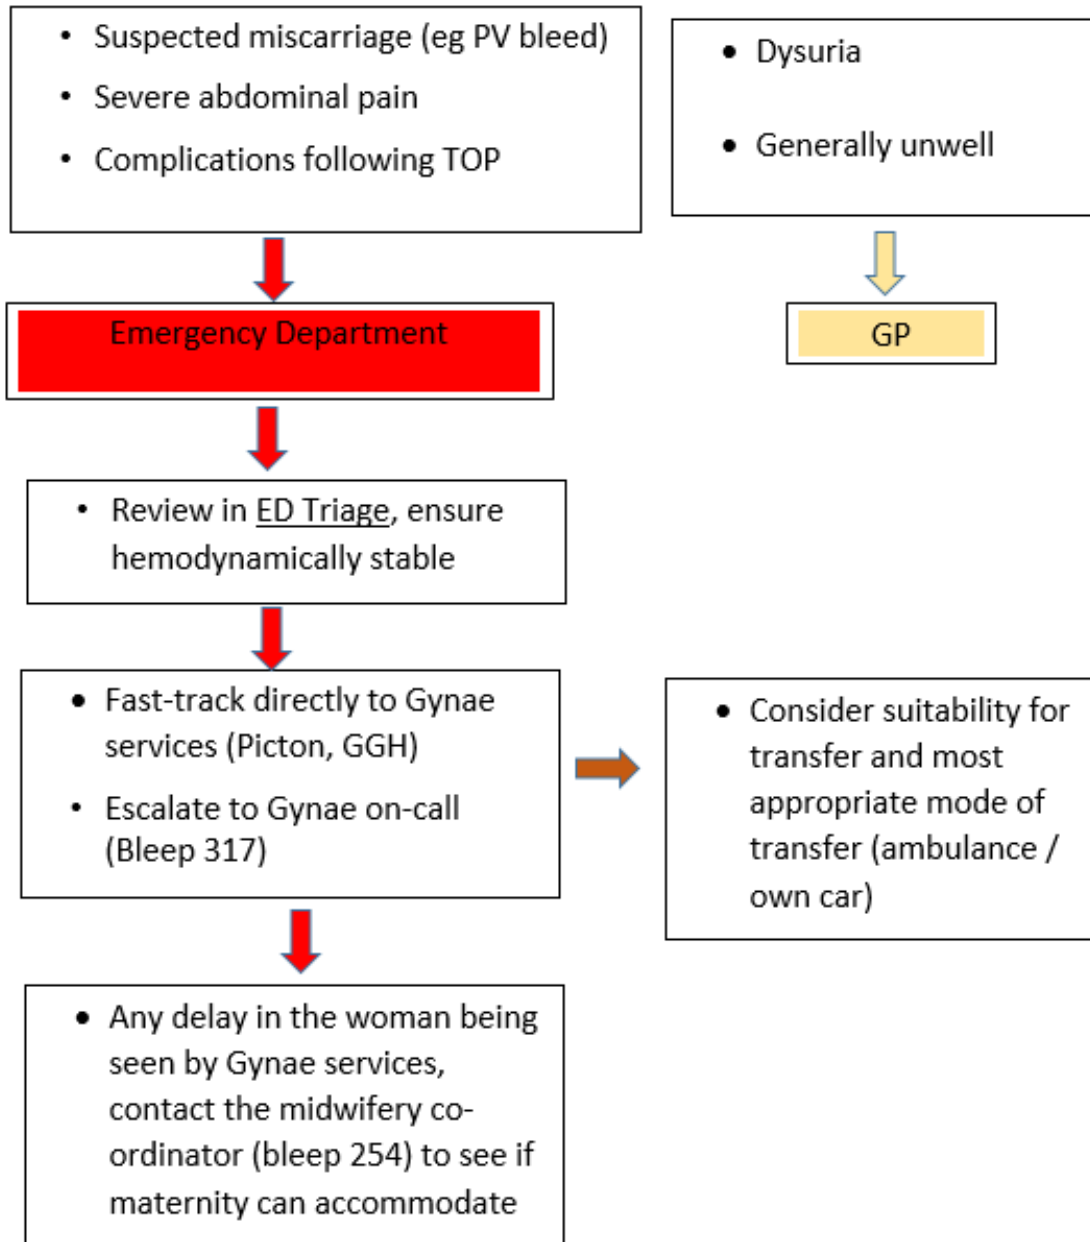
• Suspected miscarriage (eg PV bleed)
• Severe abdominal pain
• Complications following TOP

• Dysuria
• Generally unwell

Emergency Department

GP

• Review in ED Triage, ensure hemodynamically stable

• Fast-track directly to Gynae services (Picton, GGH)
• Escalate to Gynae on-call (Bleep 317)

• Consider suitability for transfer and most appropriate mode of transfer (ambulance / own car)

• Any delay in the woman being seen by Gynae services, contact the midwifery co-ordinator (bleep 254) to see if maternity can accommodate